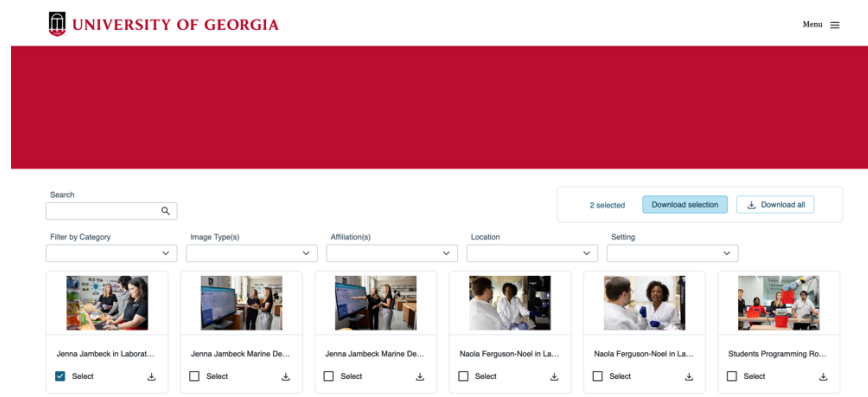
UNIVERSITY OF GEORGIA

Menu

Search

2 selected

Download selection

Download all

Filter by Category

Image Type(s)

Affiliation(s)

Location

Setting

Jenna Jambeck in Laborat...

Select

Jenna Jambeck Marine De...

Select

Jenna Jambeck Marine De...

Select

Naola Ferguson-Noel in La...

Select

Naola Ferguson-Noel in La...

Select

Students Programming Ro...

Select